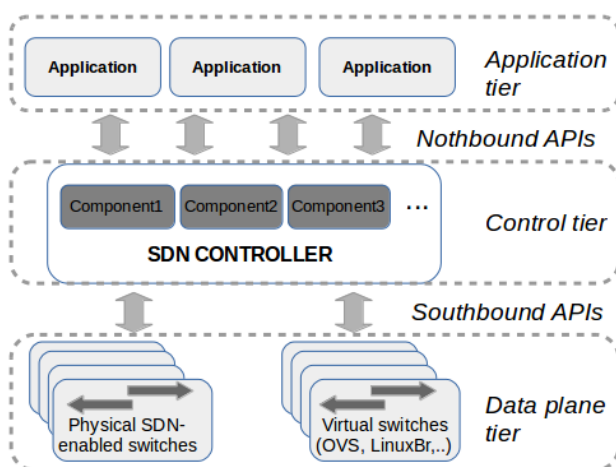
Application Application Application

Application tier

Nothbound APIs

Component1 Component2 Component3 ...

SDN CONTROLLER

Control tier

Southbound APIs

Physical SDN-enabled switches

Virtual switches (OVS, LinuxBr,..)

Data plane tier